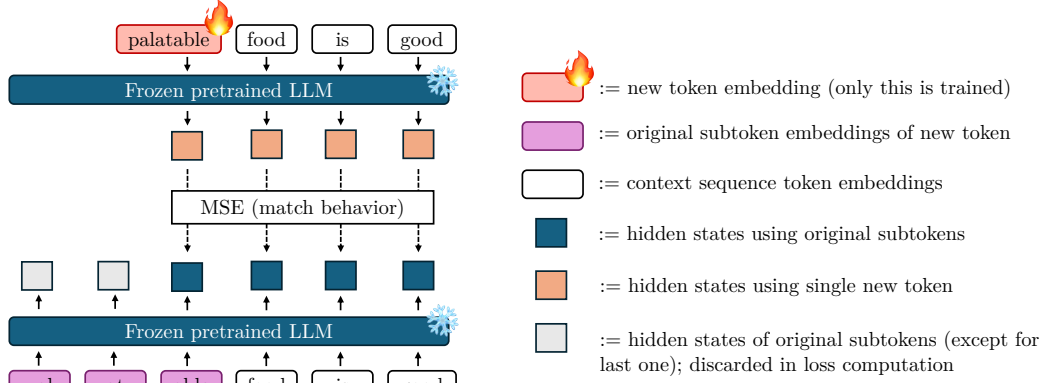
palatable food is good

Frozen pretrained LLM

MSE (match behavior)

Frozen pretrained LLM

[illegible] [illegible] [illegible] food is good

:= new token embedding (only this is trained)

:= original subtoken embeddings of new token

:= context sequence token embeddings

:= hidden states using original subtokens

:= hidden states using single new token

:= hidden states of original subtokens (except for last one); discarded in loss computation